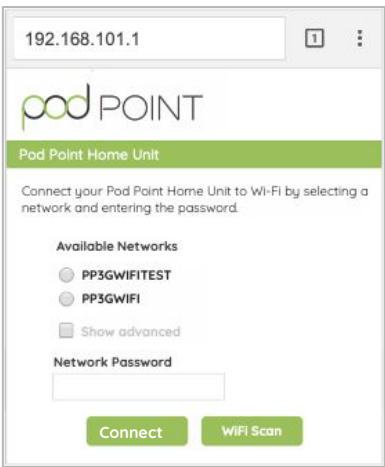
192.168.101.1

1

pod POINT

Pod Point Home Unit

Connect your Pod Point Home Unit to Wi-Fi by selecting a network and entering the password.

Available Networks

PP3GWIFITEST

PP3GWIFI

Show advanced

Network Password

Connect

WiFi Scan